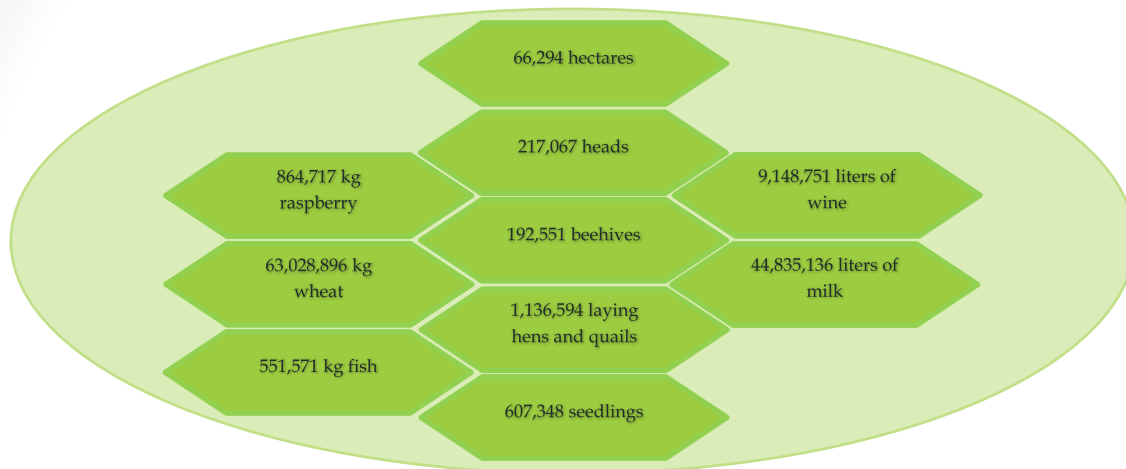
66,294 hectares

217,067 heads

864,717 kg raspberry

9,148,751 liters of wine

192,551 beehives

63,028,896 kg wheat

44,835,136 liters of milk

1,136,594 laying hens and quails

551,571 kg fish

607,348 seedlings